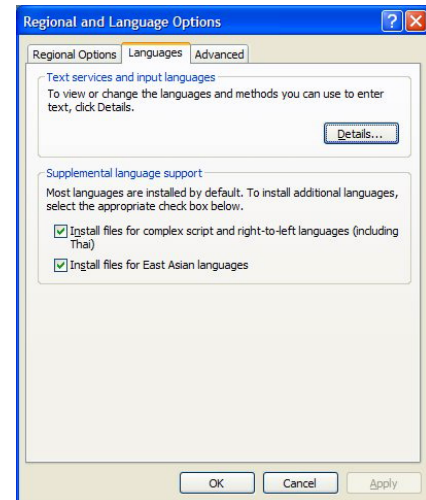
Regional and Language Options

Regional Options | Languages | Advanced

Text services and input languages
To view or change the languages and methods you can use to enter text, click Details.

Details...

Supplemental language support
Most languages are installed by default. To install additional languages, select the appropriate check box below.

Install files for complex script and right-to-left languages (including Thai)

Install files for East Asian languages

OK | Cancel | Apply